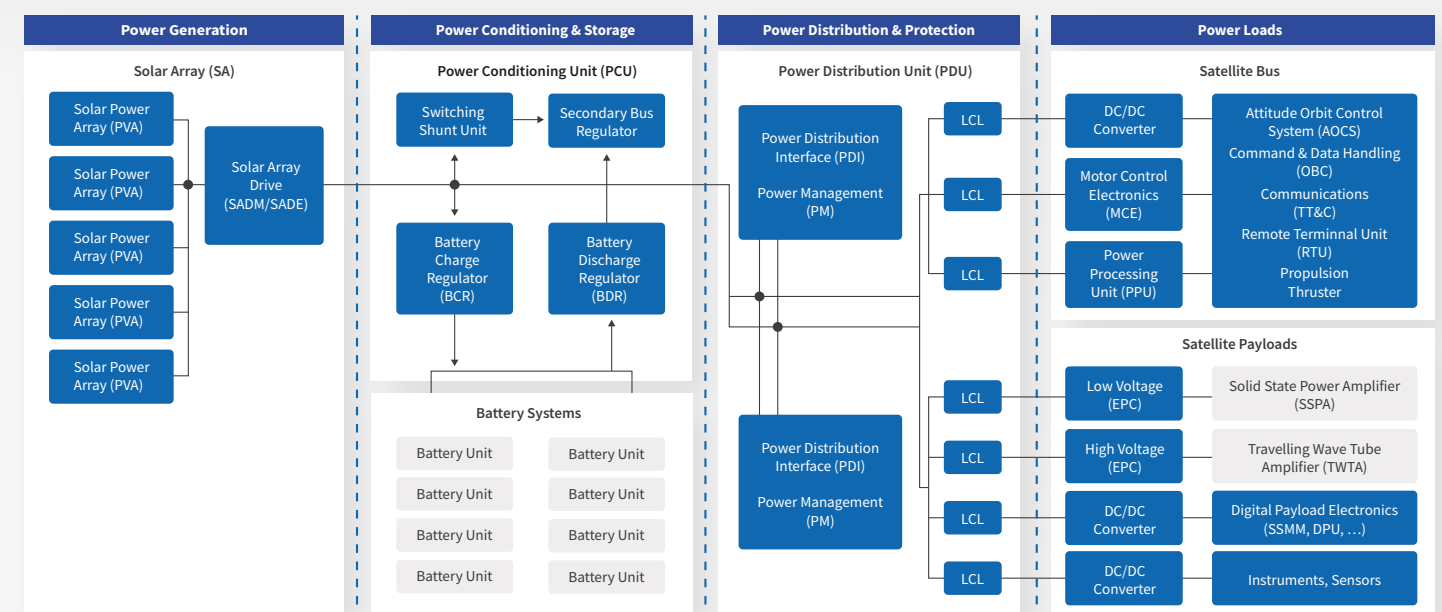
Power Generation

Solar Array (SA)

Solar Power Array (PVA)

Solar Power Array (PVA)

Solar Power Array (PVA)

Solar Power Array (PVA)

Solar Power Array (PVA)

Solar Array Drive (SADM/SADE)

Power Conditioning & Storage

Power Conditioning Unit (PCU)

Switching Shunt Unit

Secondary Bus Regulator

Battery Charge Regulator (BCR)

Battery Discharge Regulator (BDR)

Battery Systems

Battery Unit

Battery Unit

Battery Unit

Battery Unit

Battery Unit

Battery Unit

Battery Unit

Battery Unit

Power Distribution & Protection

Power Distribution Unit (PDU)

Power Distribution Interface (PDI)

Power Management (PM)

Power Distribution Interface (PDI)

Power Management (PM)

LCL

LCL

LCL

LCL

LCL

LCL

LCL

Power Loads

Satellite Bus

DC/DC Converter

Motor Control Electronics (MCE)

Power Processing Unit (PPU)

Attitude Orbit Control System (AOCS)
Command & Data Handling (OBC)
Communications (TT&C)
Remote Terminnal Unit (RTU)
Propulsion Thruster

Satellite Payloads

Low Voltage (EPC)

Solid State Power Amplifier (SSPA)

High Voltage (EPC)

Travelling Wave Tube Amplifier (TWTA)

DC/DC Converter

Digital Payload Electronics (SSMM, DPU, …)

DC/DC Converter

Instruments, Sensors